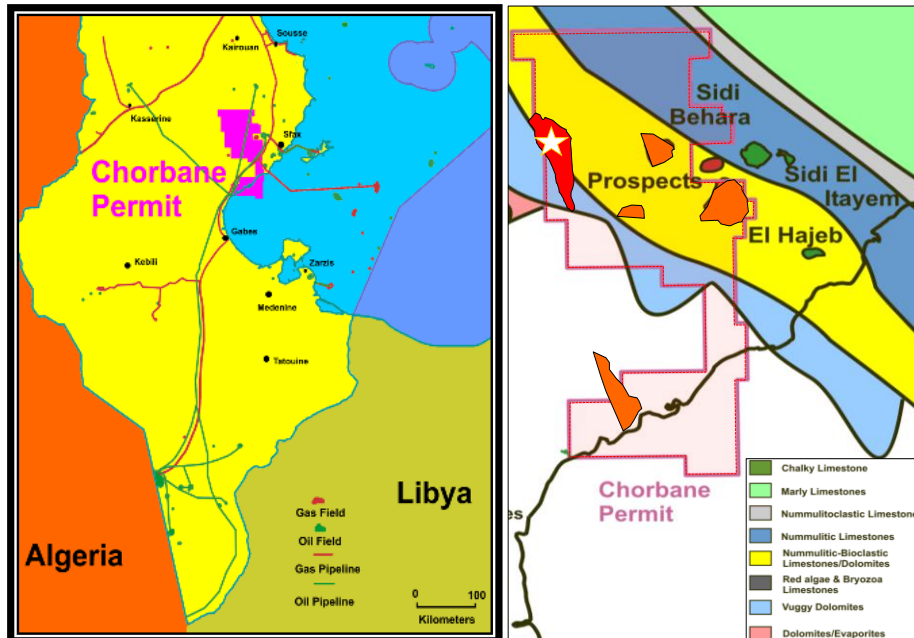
Sousse
Kairouan
Kasserine
Sfax
Chorbane Permit
Gabes
Kebili
Zarzis
Medenine
Tatouine
Libya
Algeria
Gas Field
Oil Field
Gas Pipeline
Oil Pipeline
0
100
Kilometers

Sidi Behara
Prospects
Sidi El Itayem
El Hajeb
Chorbane Permit
es

Chalky Limestone
Marly Limestones
Nummulitoclastic Limestone
Nummulitic Limestones
Nummulitic-Bioclastic Limestones/Dolomites
Red algae & Bryozoa Limestones
Vuggy Dolomites
Dolomites/Evaporites